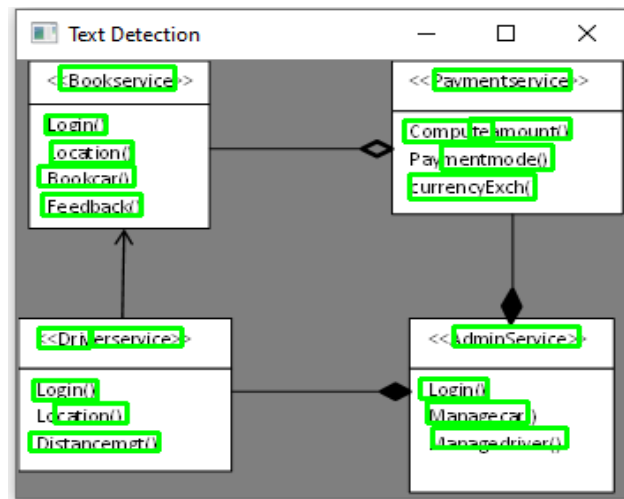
Text Detection

<<Bookservice>>

Login()
Location()
Bookcar()
Feedback()

<<Paymentservice>>

Computeamount()
Paymentmode()
currencyExch()

<<Driverservice>>

Login()
Location()
Distancemgt()

<<AdminService>>

Login()
Managecar()
Managedriver()